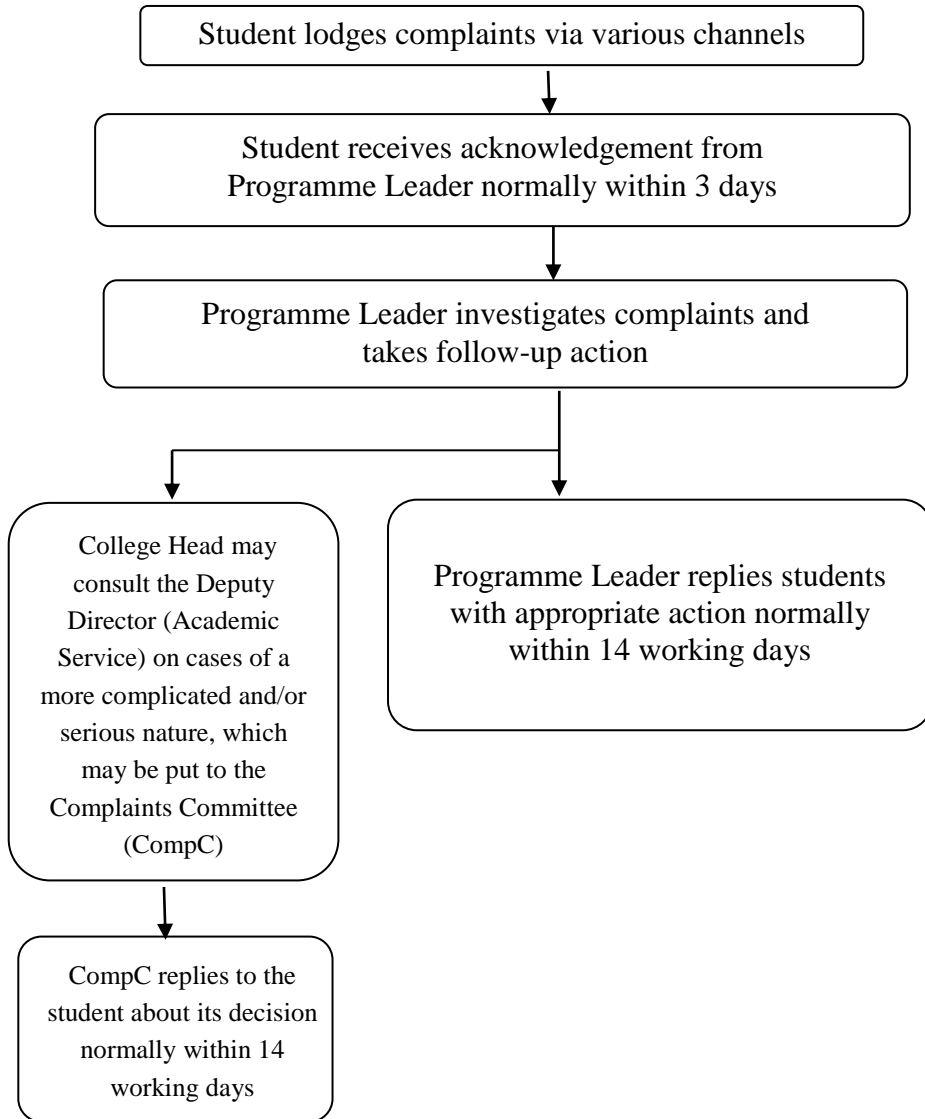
Student lodges complaints via various channels

Student receives acknowledgement from Programme Leader normally within 3 days

Programme Leader investigates complaints and takes follow-up action

College Head may consult the Deputy Director (Academic Service) on cases of a more complicated and/or serious nature, which may be put to the Complaints Committee (CompC)

Programme Leader replies students with appropriate action normally within 14 working days

CompC replies to the student about its decision normally within 14 working days